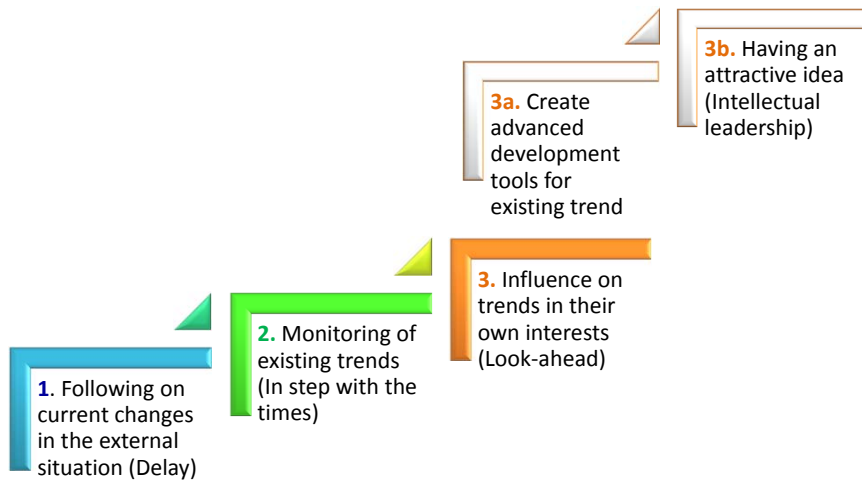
3b. Having an attractive idea (Intellectual leadership)

3a. Create advanced development tools for existing trend

3. Influence on trends in their own interests (Look-ahead)

2. Monitoring of existing trends (In step with the times)

1. Following on current changes in the external situation (Delay)